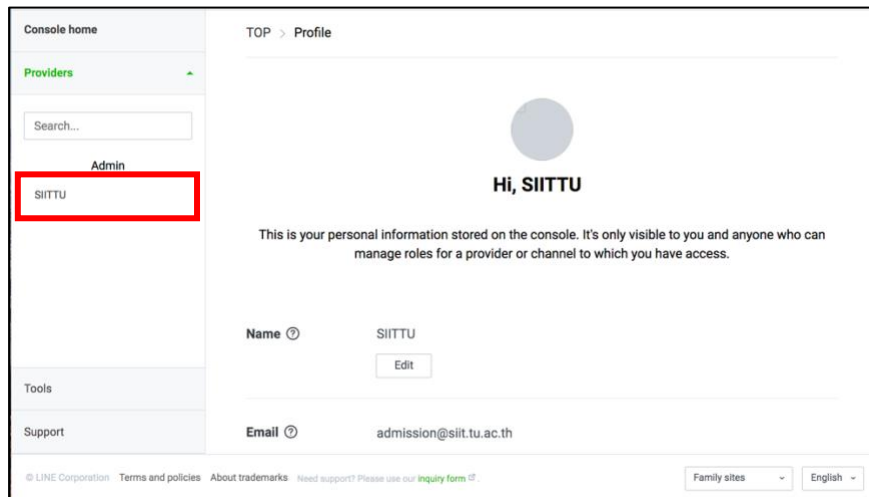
Console home

Providers

Search...

Admin

SIITTU

Tools

Support

TOP > Profile

Hi, SIITTU

This is your personal information stored on the console. It's only visible to you and anyone who can manage roles for a provider or channel to which you have access.

Name ⓘ SIITTU

Edit

Email ⓘ admission@siit.tu.ac.th

© LINE Corporation Terms and policies About trademarks Need support? Please use our inquiry form.

Family sites

English